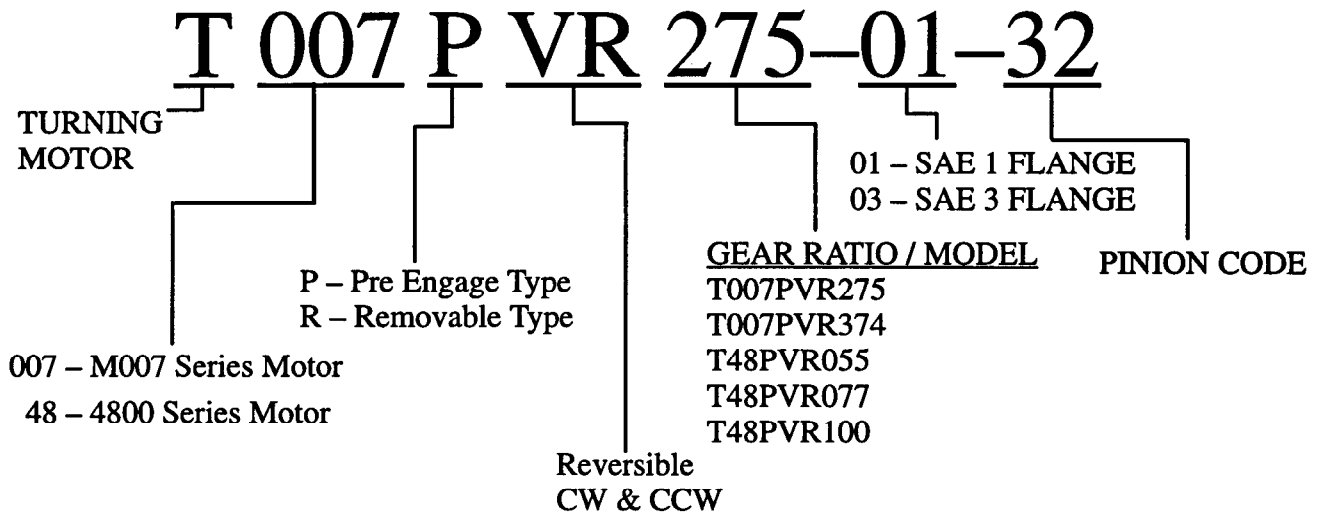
T 007 P VR 275–01–32

TURNING MOTOR

01 – SAE 1 FLANGE
03 – SAE 3 FLANGE

GEAR RATIO / MODEL
T007PVR275
T007PVR374
T48PVR055
T48PVR077
T48PVR100

PINION CODE

P – Pre Engage Type
R – Removable Type

007 – M007 Series Motor
48 – 4800 Series Motor

Reversible
CW & CCW